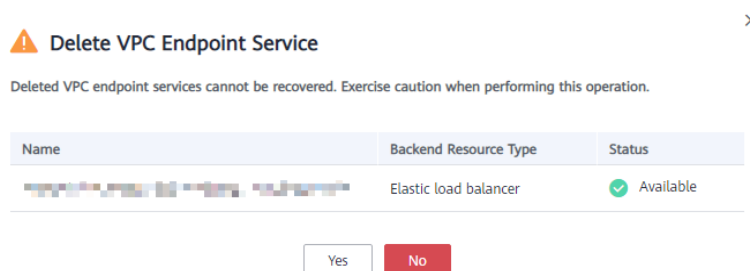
Delete VPC Endpoint Service

Deleted VPC endpoint services cannot be recovered. Exercise caution when performing this operation.

| Name | Backend Resource Type | Status |
|---|---|---|
| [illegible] | Elastic load balancer | Available |

Yes No